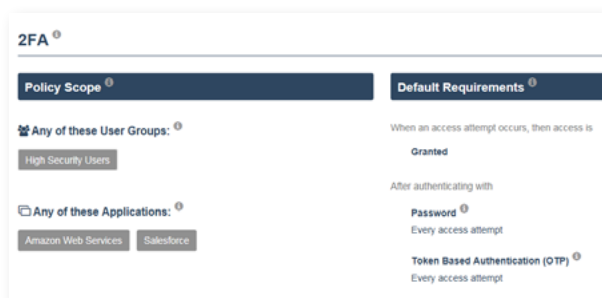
2FA

Policy Scope

Any of these User Groups:

High Security Users

Any of these Applications:

Amazon Web Services

Salesforce

Default Requirements

When an access attempt occurs, then access is

Granted

After authenticating with

Password

Every access attempt

Token Based Authentication (OTP)

Every access attempt